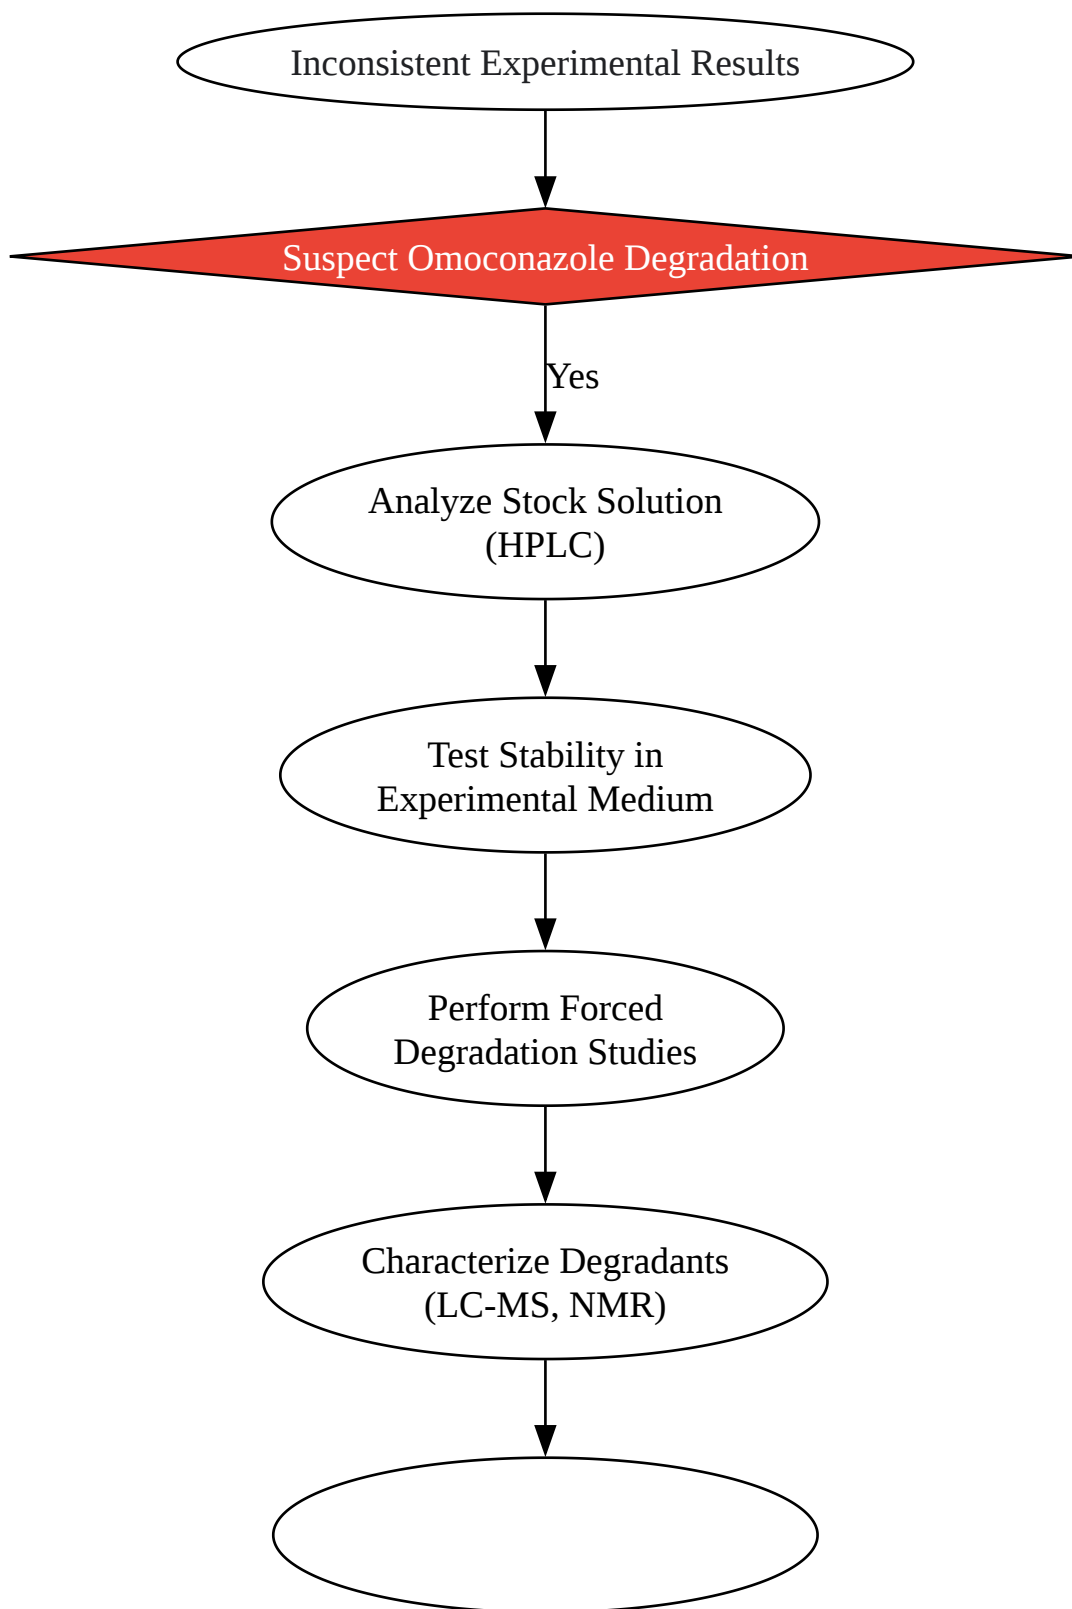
Inconsistent Experimental Results

Suspect Omoconazole Degradation

Yes

Analyze Stock Solution (HPLC)

Test Stability in Experimental Medium

Perform Forced Degradation Studies

Characterize Degradants (LC-MS, NMR)